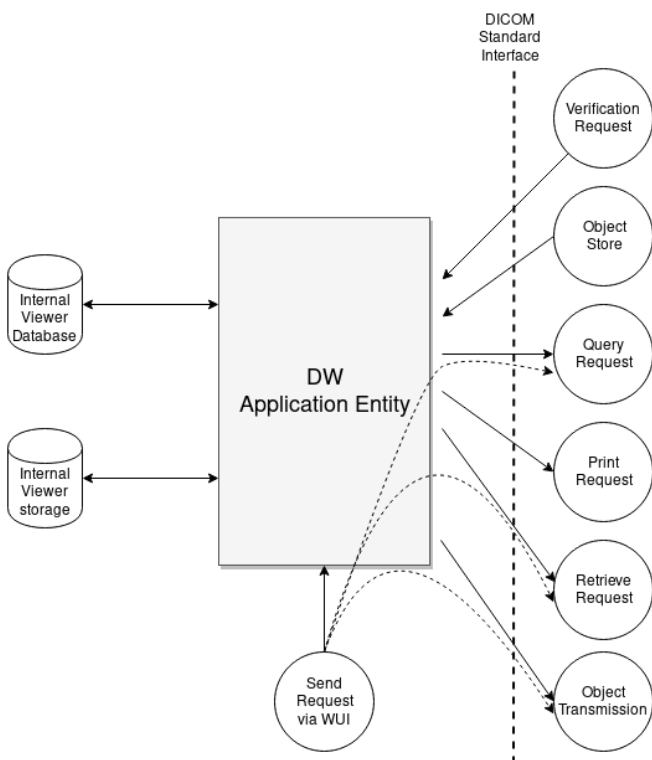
DICOM Standard Interface

Verification Request

Object Store

Internal Viewer Database

Query Request

DW Application Entity

Print Request

Internal Viewer storage

Retrieve Request

Send Request via WUI

Object Transmission